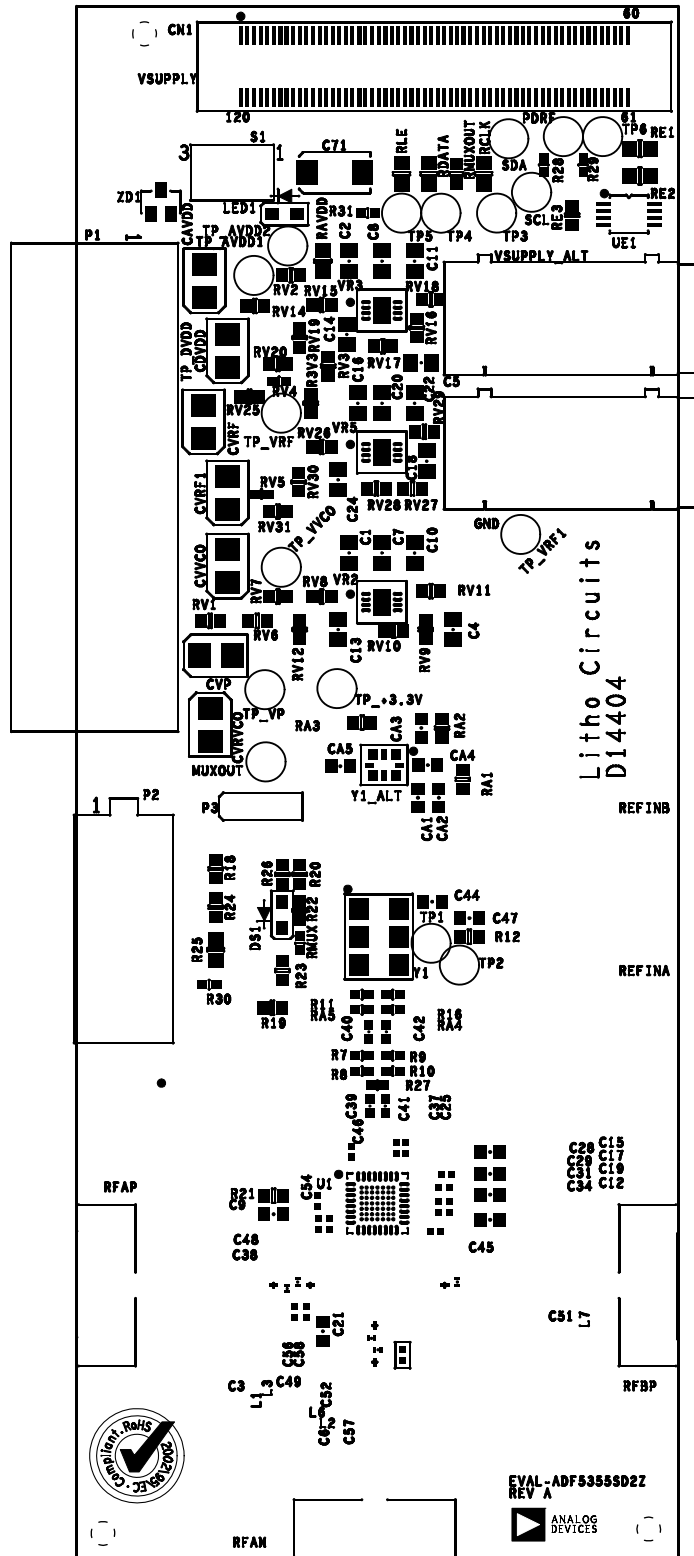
CN1
60
VSUPPLY
120
61
S1
3
1
C71
RLE
RDATA
RMUXOUT
RCLK
PDRF
TP6
RE1
SDA
R28
R29
RE2
ZD1
CAVDD
LED1
RAVDD
R31
SCL
RE3
UE1
TP_AVDD2
TP5
TP4
TP3
P1
TP_AVDD1
C2
C8
C11
VSUPPLY_ALT
RV2
VR3
RV15
RV18
RV14
C14
RV19
RV16
TP_DVDD
CDVDD
RV20
R3V3
RV3
C16
RV17
RV4
C20
C22
C5
RV25
RV23
CVRF
TP_VRF
RV26
VR5
C18
CVRF1
RV5
RV30
RV28
RV27
C24
RV31
GND
TP_VVCO
TP_VRF1
C1
C7
C10
CVVCO
RV8
VR2
RV11
RV7
RV1
RV6
RV12
C13
RV10
RV9
C4
CVP
TP_VP
TP_+3.3V
RA3
CA3
RA2
CVRVCO
CA5
CA4
MUXOUT
RA1
Y1_ALT
Litho Circuits
D14404
1
P2
P3
REFINB
CA1
CA2
R18
R26
R20
R24
DS1
RMUX
R22
C44
C47
TP1
R12
R25
R23
Y1
TP2
REFINA
R30
R11
RA5
R16
RA4
R19
C40
C42
R7
R9
R8
R10
R27
C39
C41
C37
C25
C46
C28
C15
C29
C17
C31
C19
C34
C12
RFAP
R21
C54
U1
C9
C48
C38
C45
C51
L7
C21
C56
C58
C3
L3
C49
C52
L6
C6
L2
C57
RFBP
RoHS Compliant 2002/95/EC
EVAL-ADF5355SD2Z
REV A
ANALOG DEVICES
RFAN